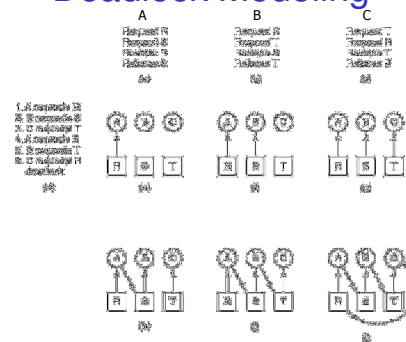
Deadlock Modeling

A
Request R
Request S
Release R
Release S
(a)

B
Request S
Request T
Release S
Release T
(b)

C
Request T
Request R
Release T
Release R
(c)

1. A requests R
2. B requests S
3. C requests T
4. A requests S
5. B requests T
6. C requests R
deadlock
(d)

A B C
R S T
(e)

A B C
R S T
(f)

A B C
R S T
(g)

A B C
R S T
(h)

A B C
R S T
(i)

A B C
R S T
(j)